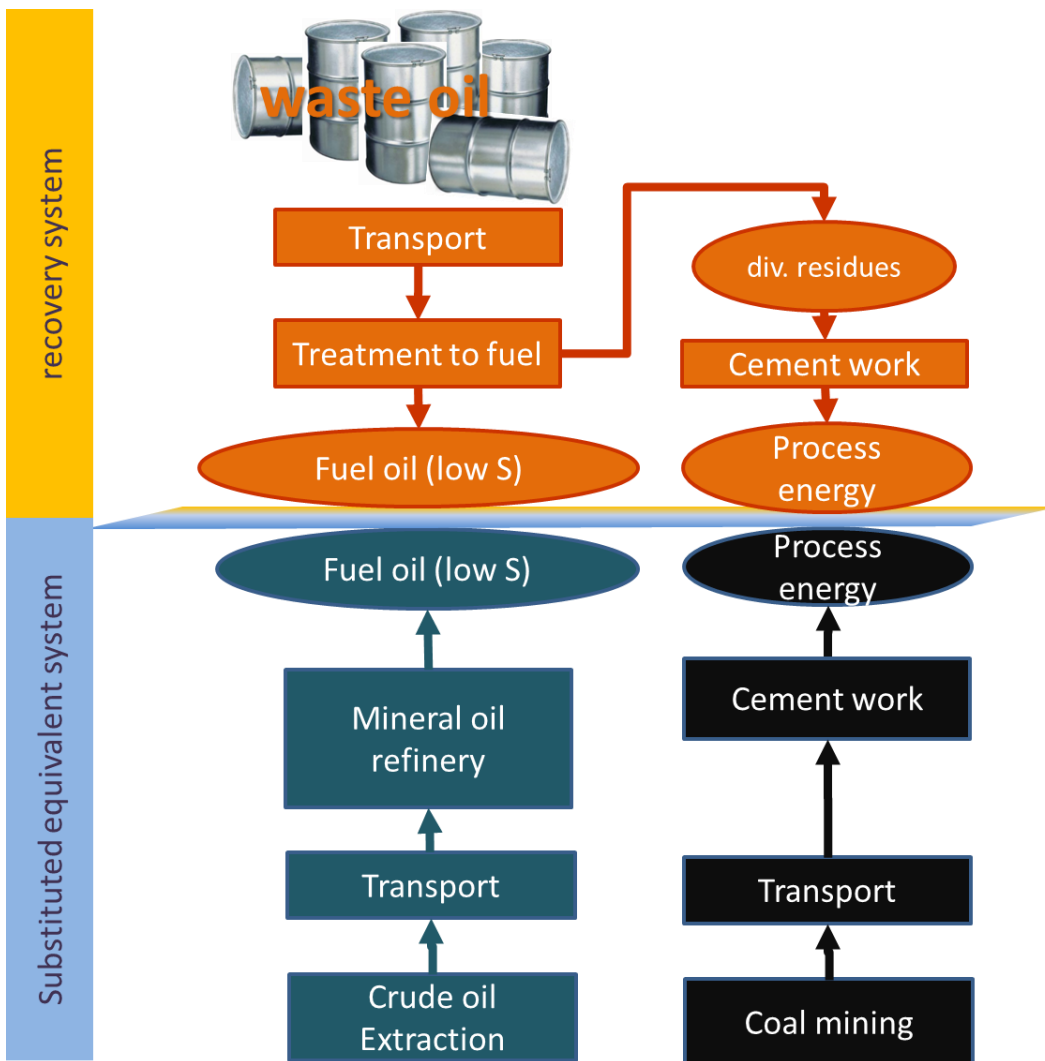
recovery system

waste oil

Transport

Treatment to fuel

Fuel oil (low S)

div. residues

Cement work

Process energy

Substituted equivalent system

Fuel oil (low S)

Mineral oil refinery

Transport

Crude oil Extraction

Process energy

Cement work

Transport

Coal mining